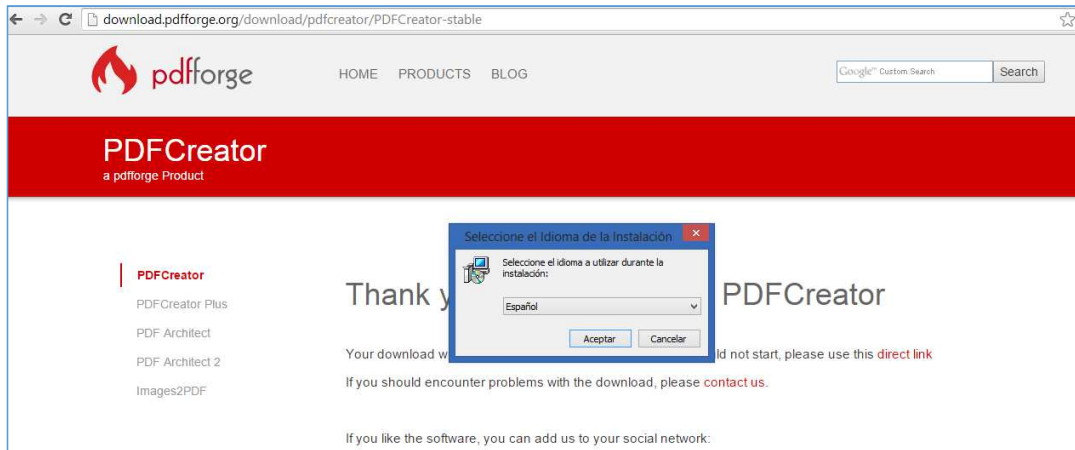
download.pdfforge.org/download/pdfcreator/PDFCreator-stable

pdfforge

HOME PRODUCTS BLOG

Google Custom Search

Search

PDFCreator
a pdfforge Product

PDFCreator
PDFCreator Plus
PDF Architect
PDF Architect 2
Images2PDF

Seleccione el Idioma de la Instalación

Seleccione el idioma a utilizar durante la instalación:

Español

Aceptar

Cancelar

Thank y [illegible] PDFCreator

Your download w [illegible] ld not start, please use this direct link

If you should encounter problems with the download, please contact us.

If you like the software, you can add us to your social network: